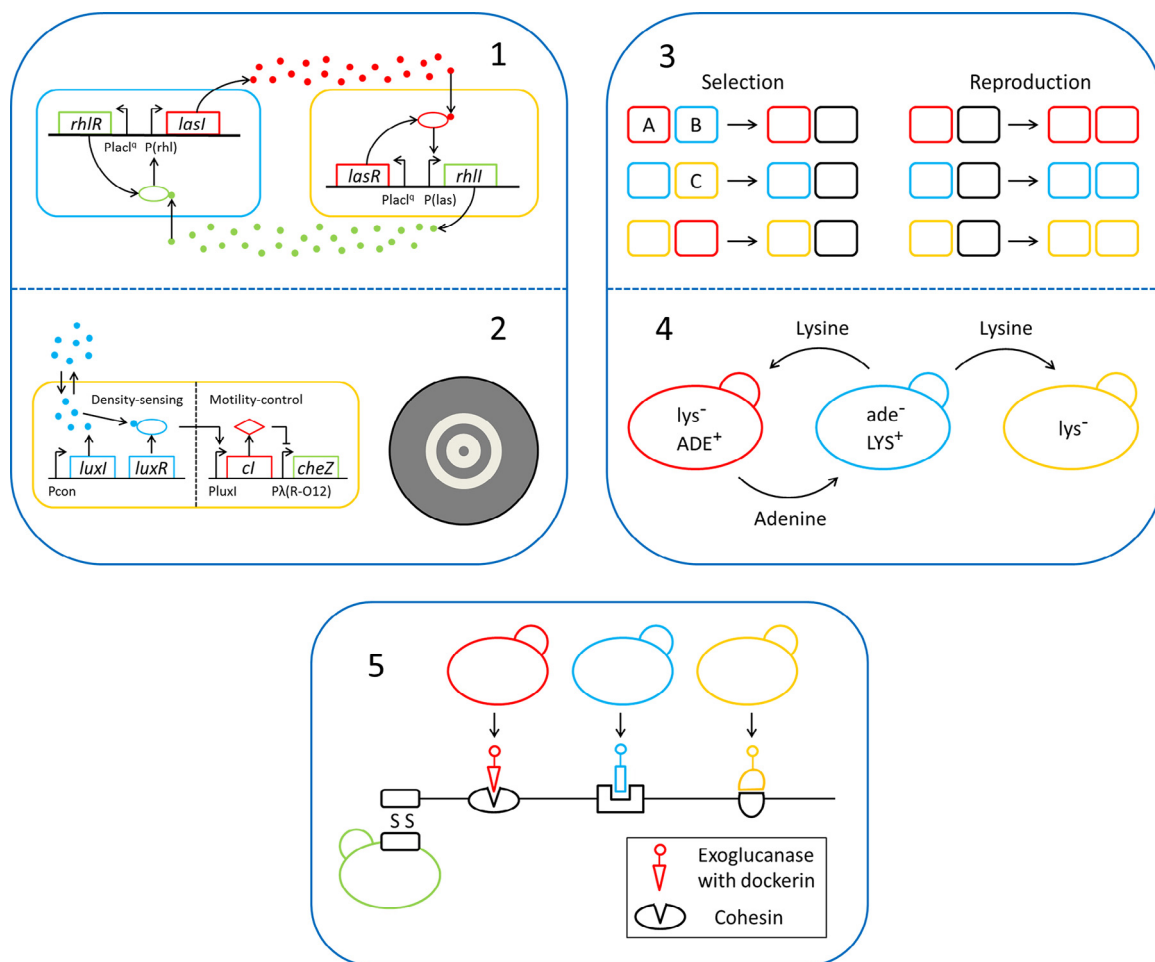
1

rhlR
lasI
Placl$^q$
P(rhl)

lasR
rhlI
Placl$^q$
P(las)

2

Density-sensing
Motility-control
luxI
luxR
cI
cheZ
Pcon
PluxI
Pλ(R-O12)

3

Selection
Reproduction
A
B
C

4

Lysine
Lysine
lys$^-$
ADE$^+$
ade$^-$
LYS$^+$
lys$^-$
Adenine

5

S S
Exoglucanase with dockerin
Cohesin